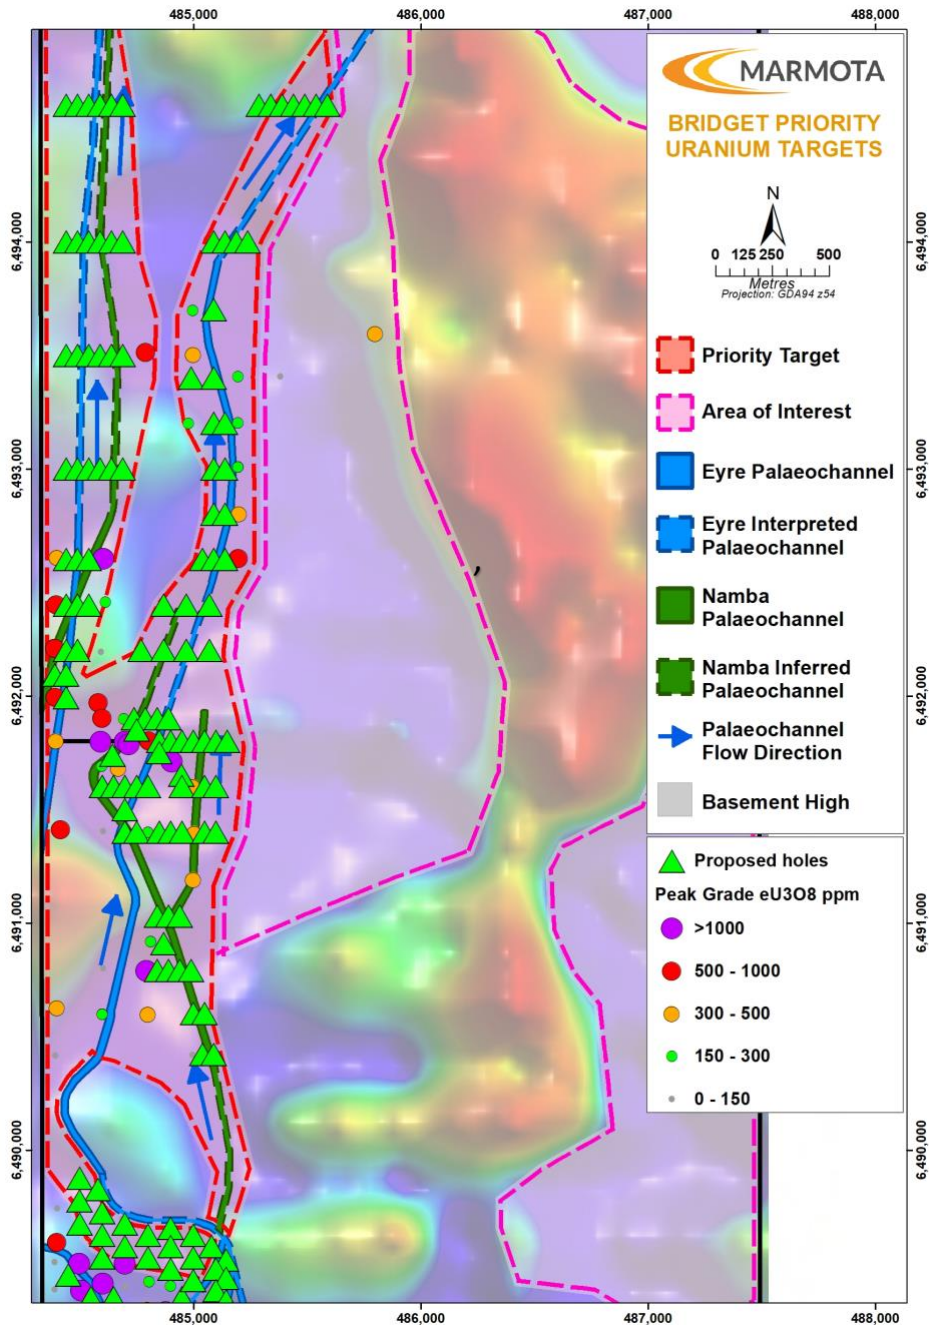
485,000
486,000
487,000
488,000

MARMOTA

BRIDGET PRIORITY URANIUM TARGETS

N

0 125 250 500
Metres
Projection: GDA94 z54

Priority Target
Area of Interest
Eyre Palaeochannel
Eyre Interpreted Palaeochannel
Namba Palaeochannel
Namba Inferred Palaeochannel
Palaeochannel Flow Direction
Basement High

Proposed holes
Peak Grade eU3O8 ppm
>1000
500 - 1000
300 - 500
150 - 300
0 - 150

6,494,000
6,493,000
6,492,000
6,491,000
6,490,000

6,494,000
6,493,000
6,492,000
6,491,000
6,490,000

485,000
486,000
487,000
488,000